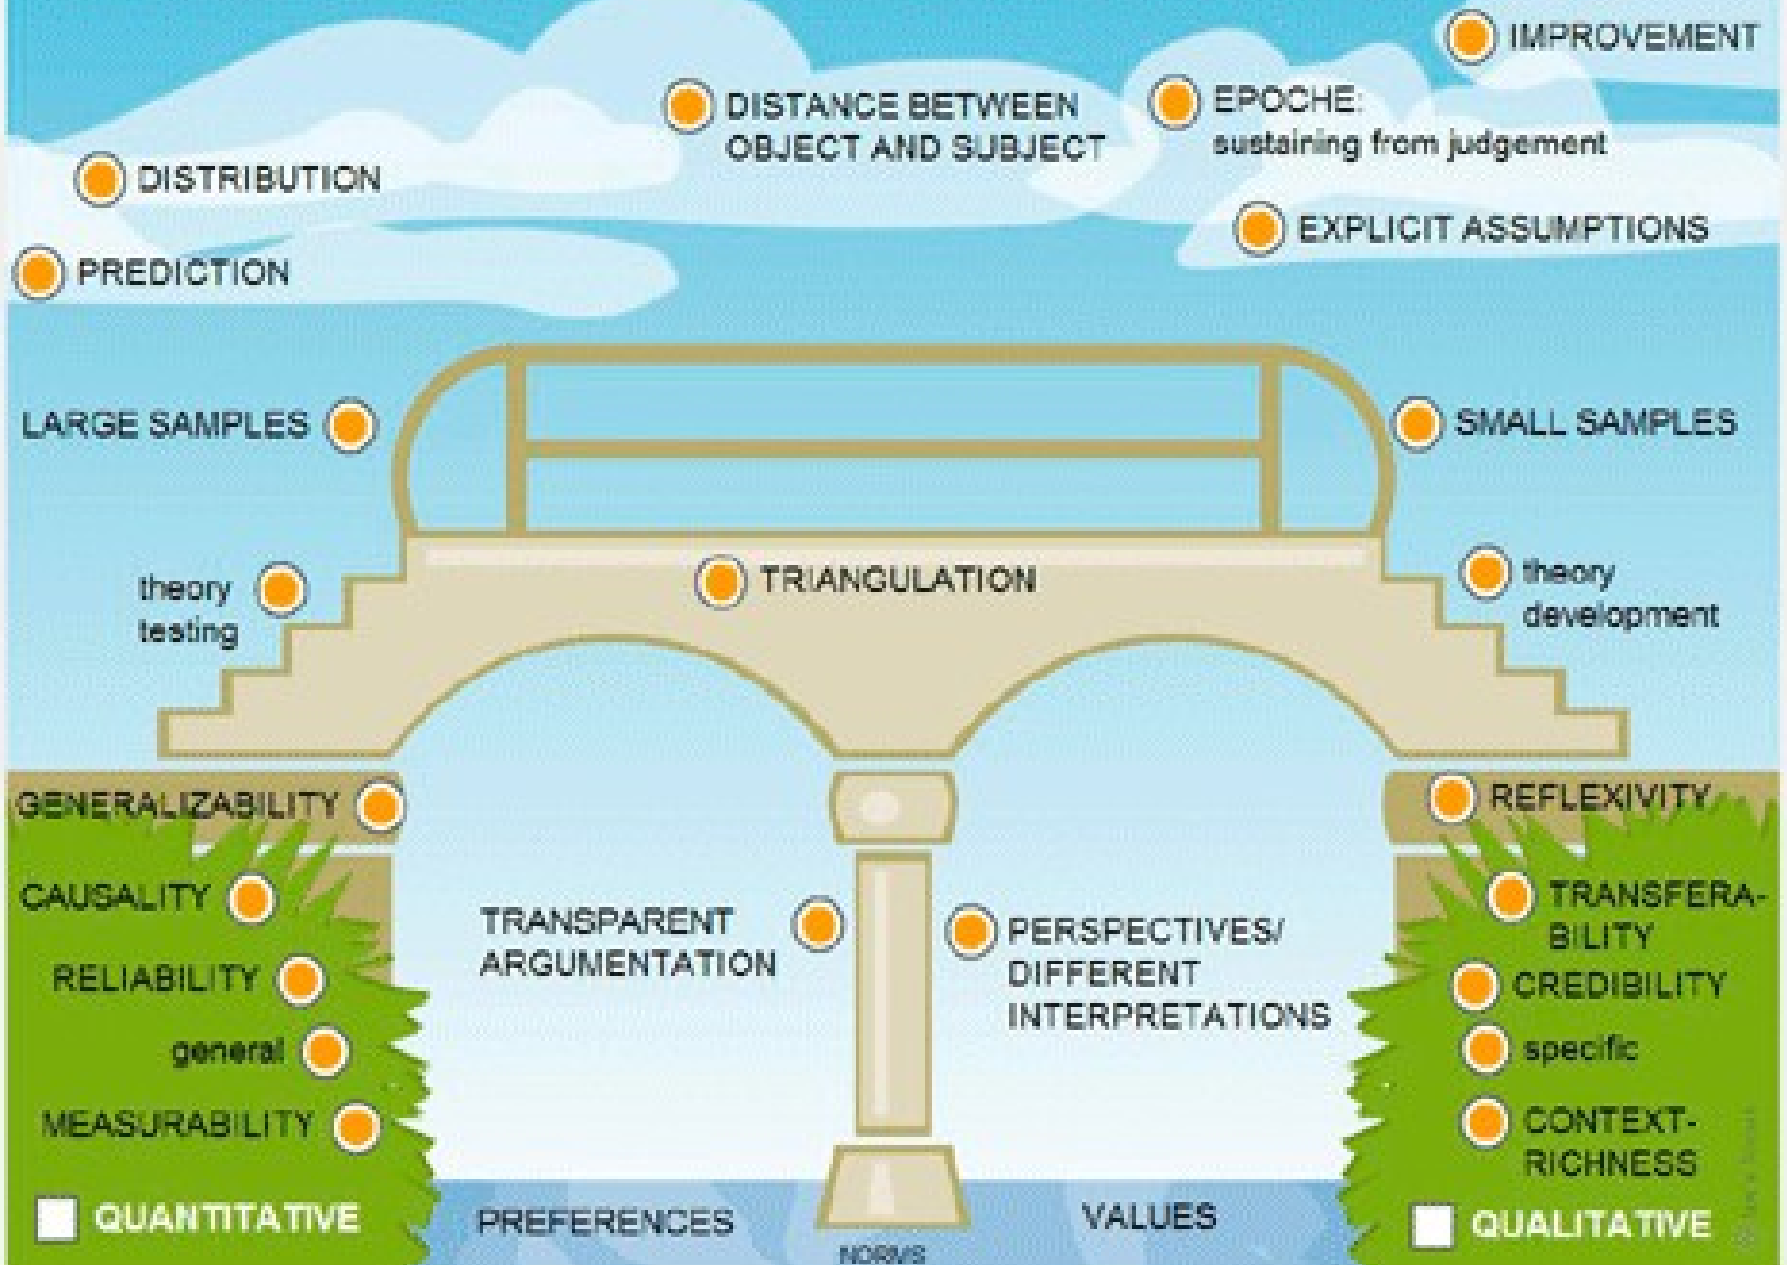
IMPROVEMENT

DISTANCE BETWEEN OBJECT AND SUBJECT

EPOCHE: sustaining from judgement

DISTRIBUTION

EXPLICIT ASSUMPTIONS

PREDICTION

LARGE SAMPLES

SMALL SAMPLES

theory testing

TRIANGULATION

theory development

GENERALIZABILITY

REFLEXIVITY

CAUSALITY

TRANSFERABILITY

TRANSPARENT ARGUMENTATION

PERSPECTIVES/ DIFFERENT INTERPRETATIONS

RELIABILITY

CREDIBILITY

general

specific

MEASURABILITY

CONTEXT-RICHNESS

QUANTITATIVE

PREFERENCES

NORMS

VALUES

QUALITATIVE